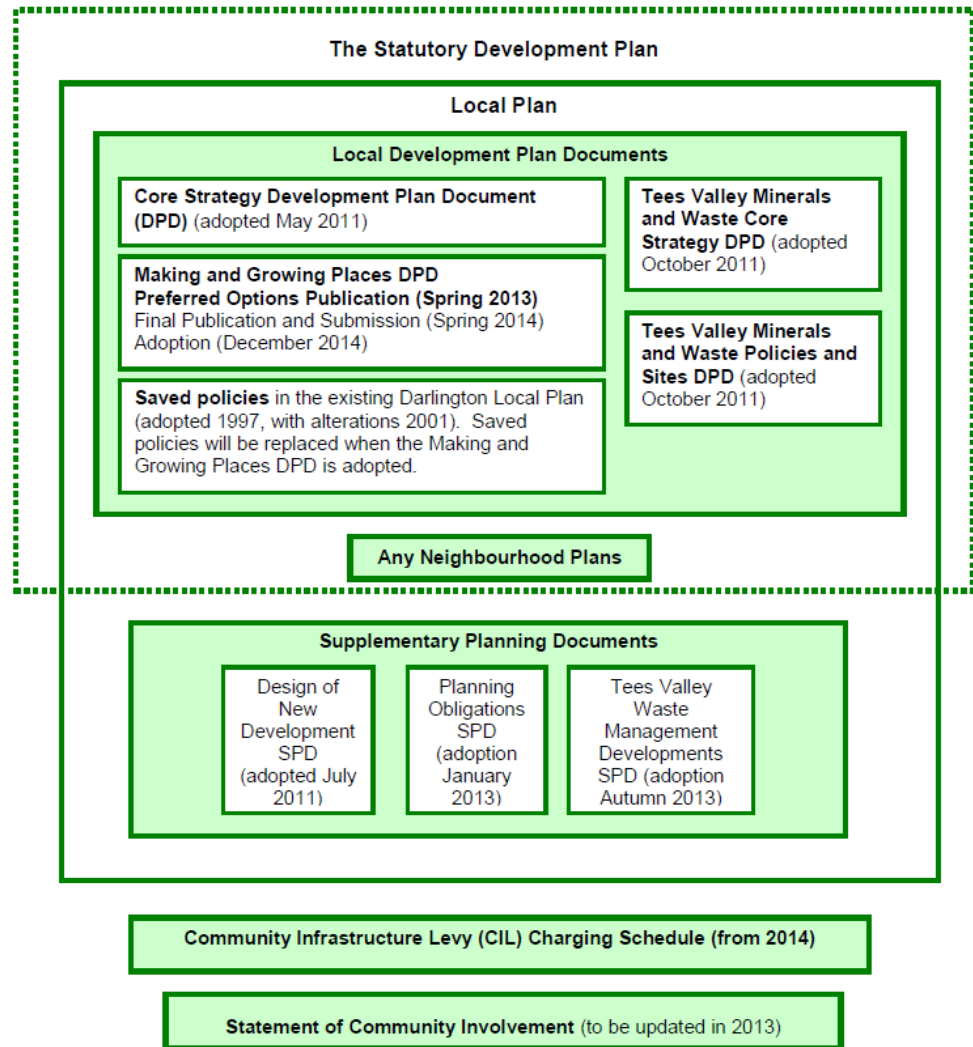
The Statutory Development Plan

Local Plan

Local Development Plan Documents

Core Strategy Development Plan Document (DPD) (adopted May 2011)

Making and Growing Places DPD
Preferred Options Publication (Spring 2013)
Final Publication and Submission (Spring 2014)
Adoption (December 2014)

Saved policies in the existing Darlington Local Plan (adopted 1997, with alterations 2001). Saved policies will be replaced when the Making and Growing Places DPD is adopted.

Tees Valley Minerals and Waste Core Strategy DPD (adopted October 2011)

Tees Valley Minerals and Waste Policies and Sites DPD (adopted October 2011)

Any Neighbourhood Plans

Supplementary Planning Documents

Design of New Development SPD (adopted July 2011)

Planning Obligations SPD (adoption January 2013)

Tees Valley Waste Management Developments SPD (adoption Autumn 2013)

Community Infrastructure Levy (CIL) Charging Schedule (from 2014)

Statement of Community Involvement (to be updated in 2013)